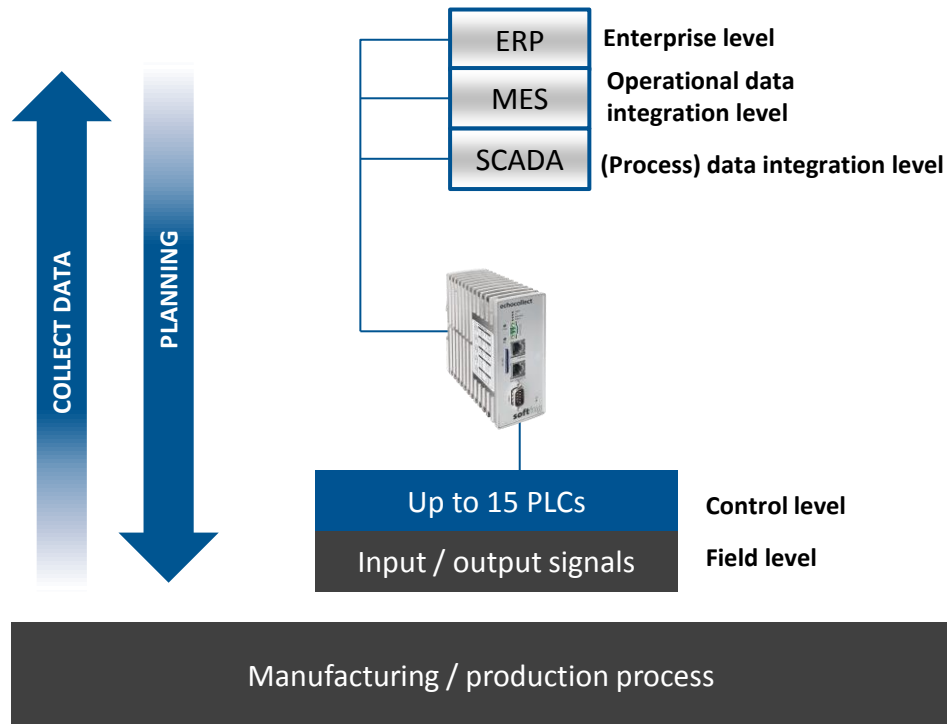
COLLECT DATA

PLANNING

ERP
Enterprise level

MES
Operational data integration level

SCADA
(Process) data integration level

echocollect

softing

Up to 15 PLCs
Control level

Input / output signals
Field level

Manufacturing / production process